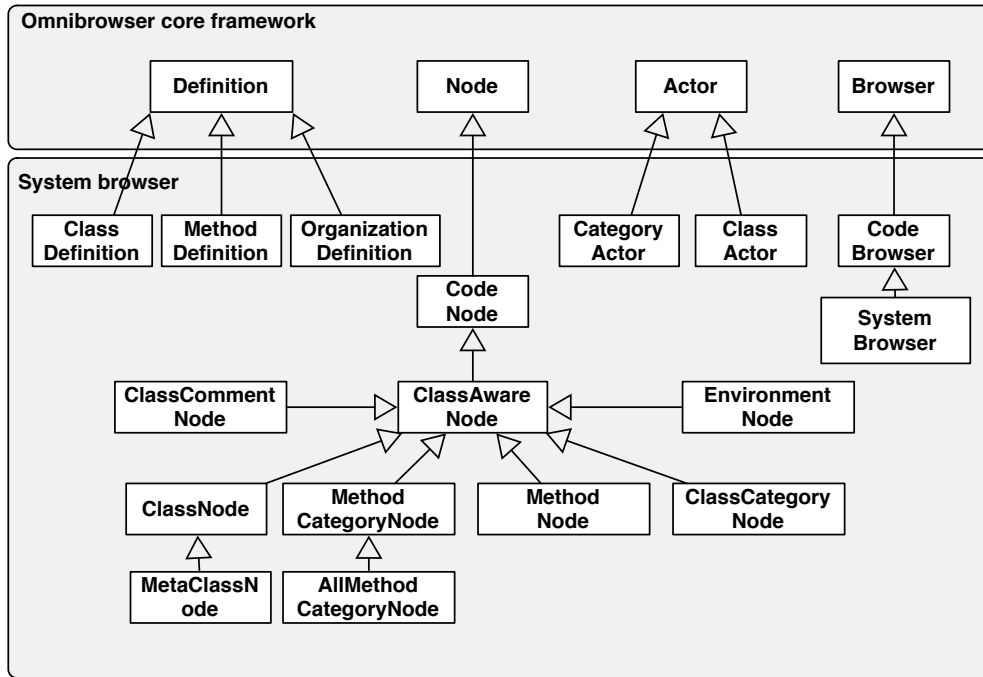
Omnibrowser core framework

Definition

Node

Actor

Browser

System browser

Class Definition

Method Definition

Organization Definition

Category Actor

Class Actor

Code Browser

System Browser

Code Node

ClassComment Node

ClassAware Node

Environment Node

ClassNode

Method CategoryNode

Method Node

ClassCategory Node

MetaClassN ode

AllMethod CategoryNode